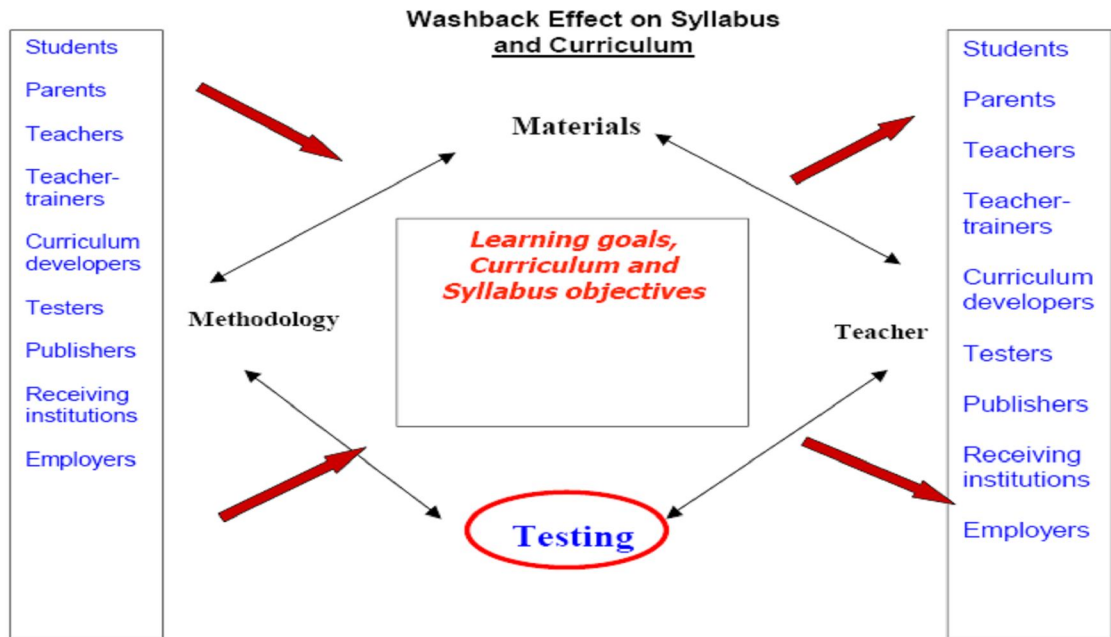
Washback Effect on Syllabus and Curriculum

Students
Parents
Teachers
Teacher-trainers
Curriculum developers
Testers
Publishers
Receiving institutions
Employers

Materials

Learning goals, Curriculum and Syllabus objectives

Methodology

Teacher

Testing

Students
Parents
Teachers
Teacher-trainers
Curriculum developers
Testers
Publishers
Receiving institutions
Employers